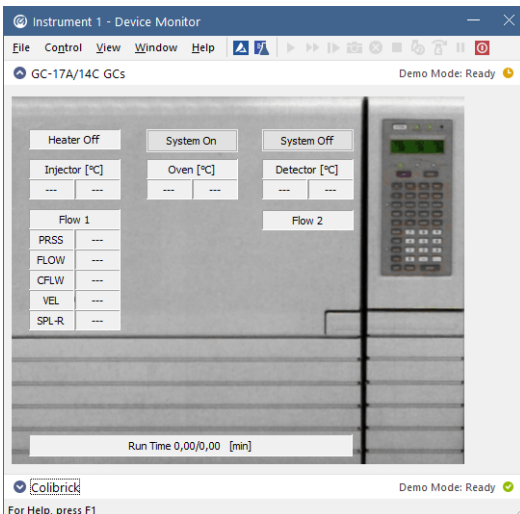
Instrument 1 - Device Monitor

File Control View Window Help

GC-17A/14C GCs

Demo Mode: Ready

Heater Off

System On

System Off

Injector [ºC]

Oven [ºC]

Detector [ºC]

| --- | --- |
|---|---|

| --- | --- |
|---|---|

| --- | --- |
|---|---|

Flow 1

Flow 2

| PRSS | --- |
|---|---|
| FLOW | --- |
| CFLW | --- |
| VEL | --- |
| SPL-R | --- |

Run Time 0,00/0,00 [min]

Colibrick

Demo Mode: Ready

For Help, press F1